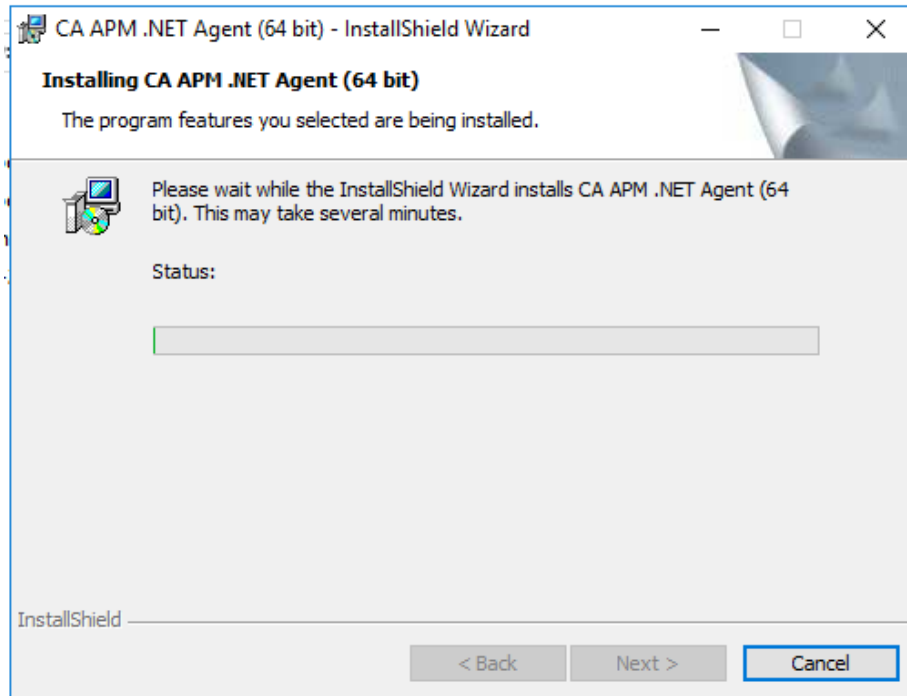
CA APM .NET Agent (64 bit) - InstallShield Wizard

Installing CA APM .NET Agent (64 bit)

The program features you selected are being installed.

Please wait while the InstallShield Wizard installs CA APM .NET Agent (64 bit). This may take several minutes.

Status:

InstallShield

< Back

Next >

Cancel